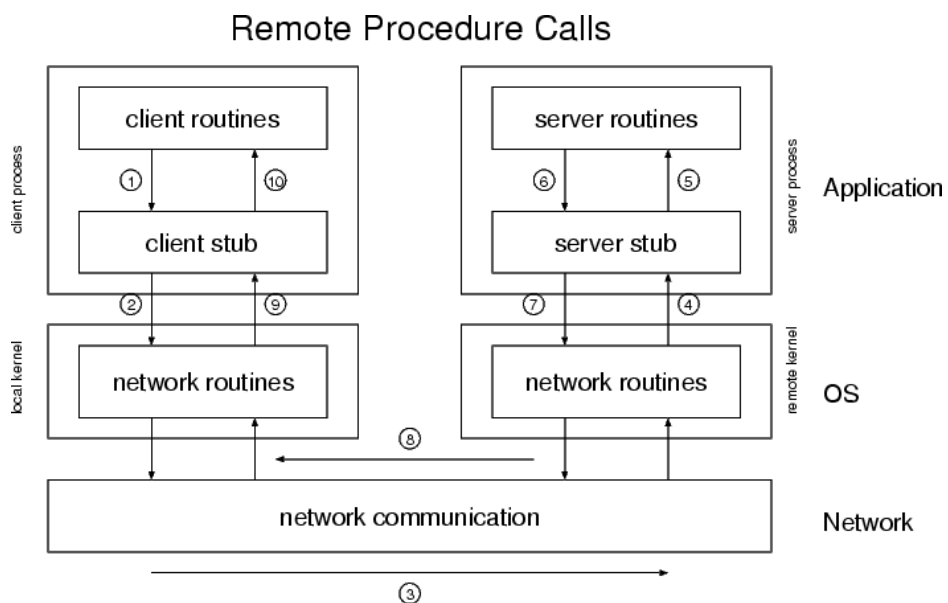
Remote Procedure Calls

client process

client routines

1

10

client stub

2

9

local kernel

network routines

server routines

6

5

server process

server stub

7

4

remote kernel

network routines

Application

OS

8

network communication

Network

3